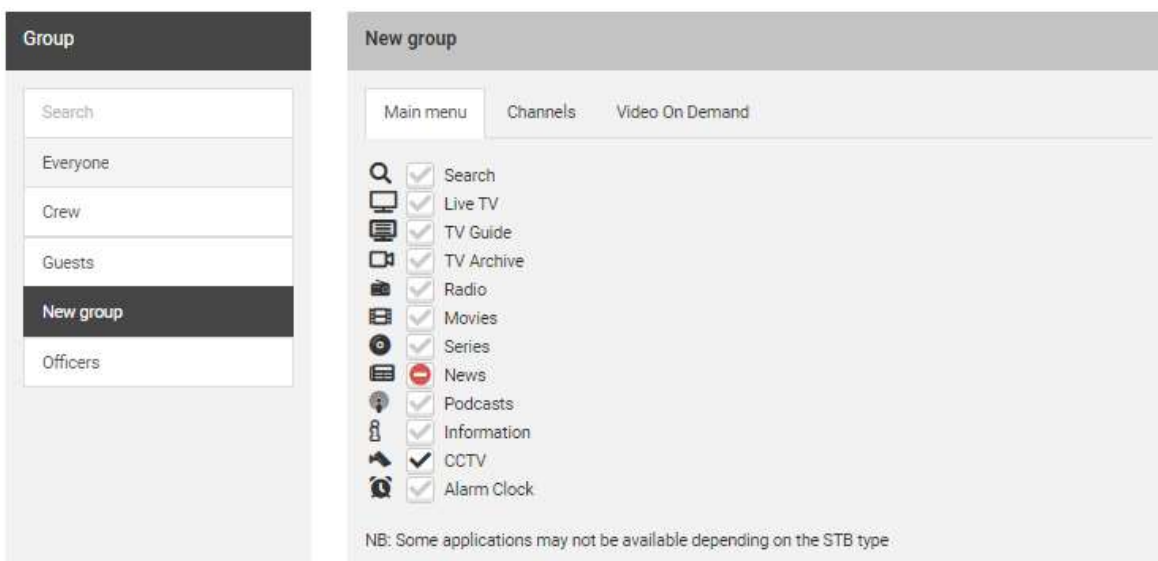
Group

Search

Everyone

Crew

Guests

New group

Officers

New group

Main menu Channels Video On Demand

Search
Live TV
TV Guide
TV Archive
Radio
Movies
Series
News
Podcasts
Information
CCTV
Alarm Clock

NB: Some applications may not be available depending on the STB type